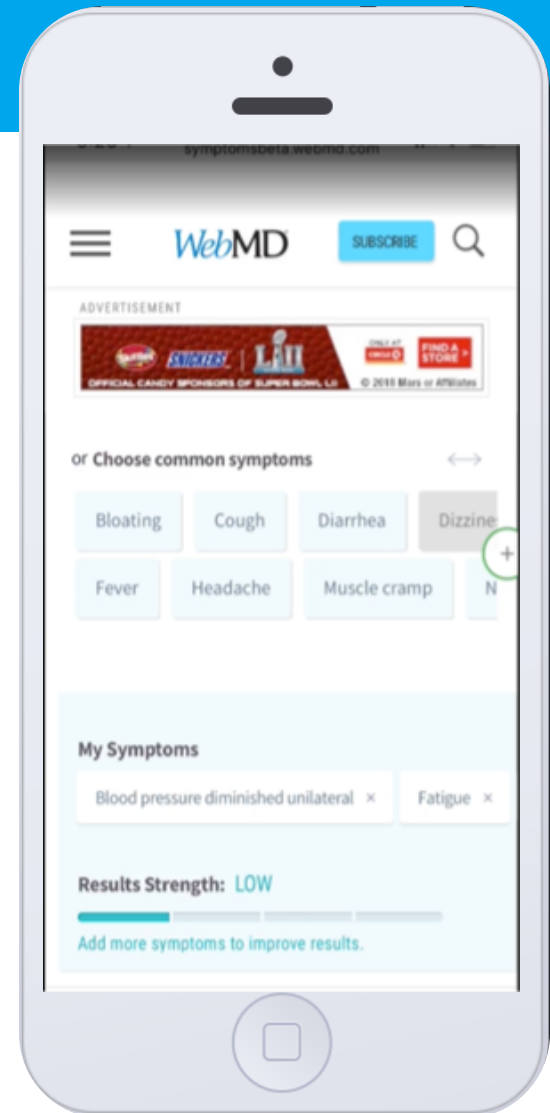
symptomsbeta.webmd.com

WebMD

SUBSCRIBE

ADVERTISEMENT

SNICKERS LII ONLY AT CIRCLE K FIND A STORE

OFFICIAL CANDY SPONSORS OF SUPER BOWL LII © 2018 Mars or Affiliates

or Choose common symptoms

Bloating

Cough

Diarrhea

Dizzine

Fever

Headache

Muscle cramp

N

My Symptoms

Blood pressure diminished unilateral ×

Fatigue ×

Results Strength: LOW

Add more symptoms to improve results.